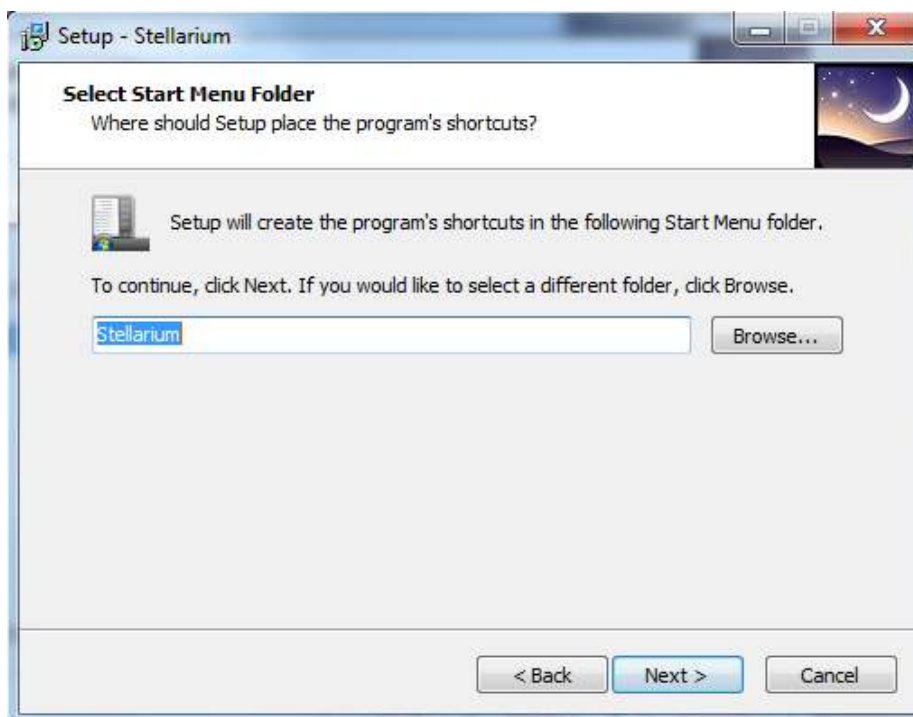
Setup - Stellarium

Select Start Menu Folder
Where should Setup place the program's shortcuts?

Setup will create the program's shortcuts in the following Start Menu folder.

To continue, click Next. If you would like to select a different folder, click Browse.

Stellarium

Browse...

< Back

Next >

Cancel